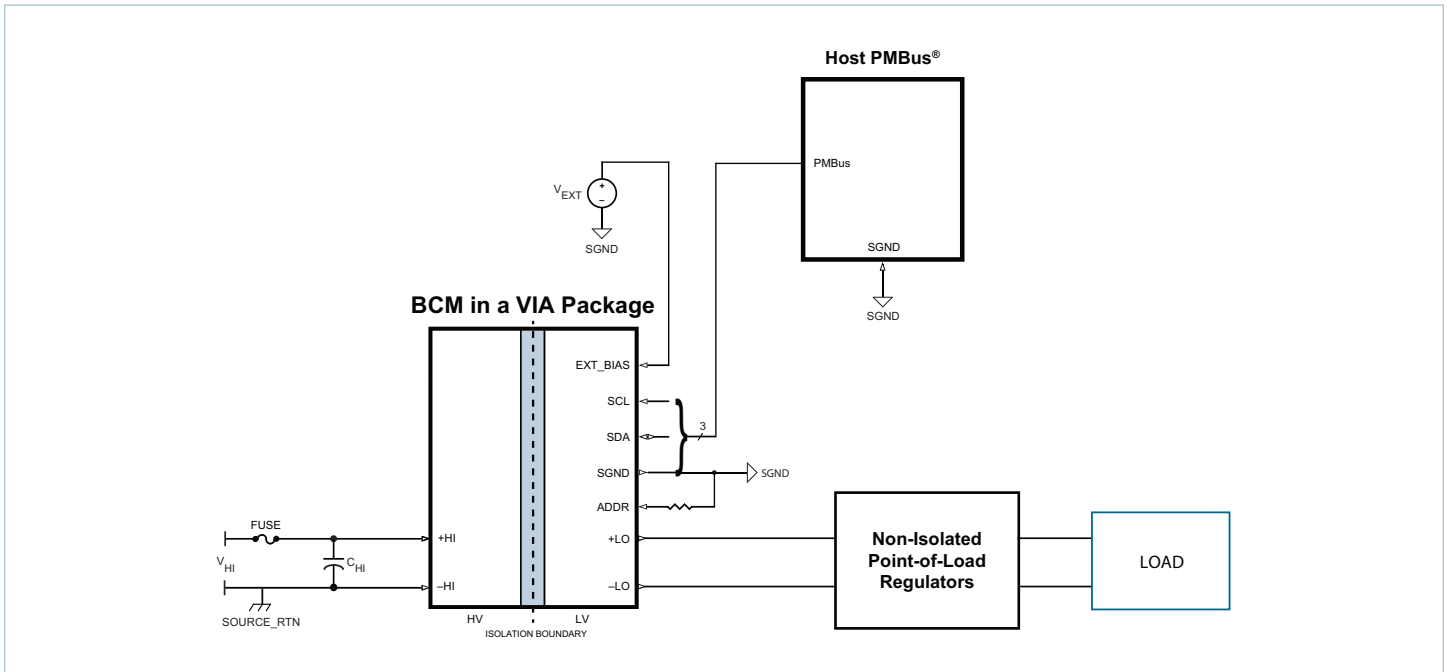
Host PMBus®

PMBus

SGND

SGND

$V_{EXT}$

+

–

SGND

BCM in a VIA Package

EXT_BIAS

SCL

SDA

SGND

ADDR

3

SGND

+HI

–HI

+LO

–LO

FUSE

$V_{HI}$

$C_{HI}$

SOURCE_RTN

HV

LV

ISOLATION BOUNDARY

Non-Isolated Point-of-Load Regulators

LOAD